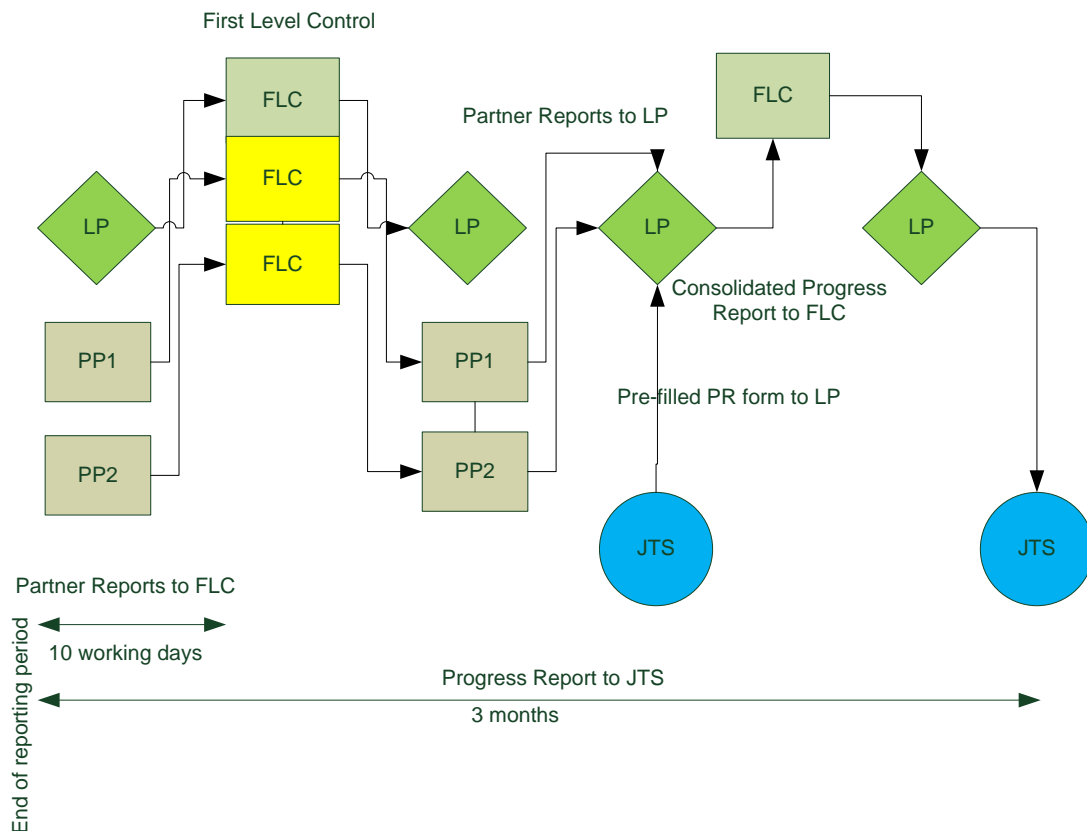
First Level Control

FLC

FLC

FLC

LP

PP1

PP2

LP

PP1

PP2

Partner Reports to LP

LP

Consolidated Progress Report to FLC

Pre-filled PR form to LP

JTS

FLC

LP

JTS

Partner Reports to FLC

10 working days

End of reporting period

Progress Report to JTS

3 months